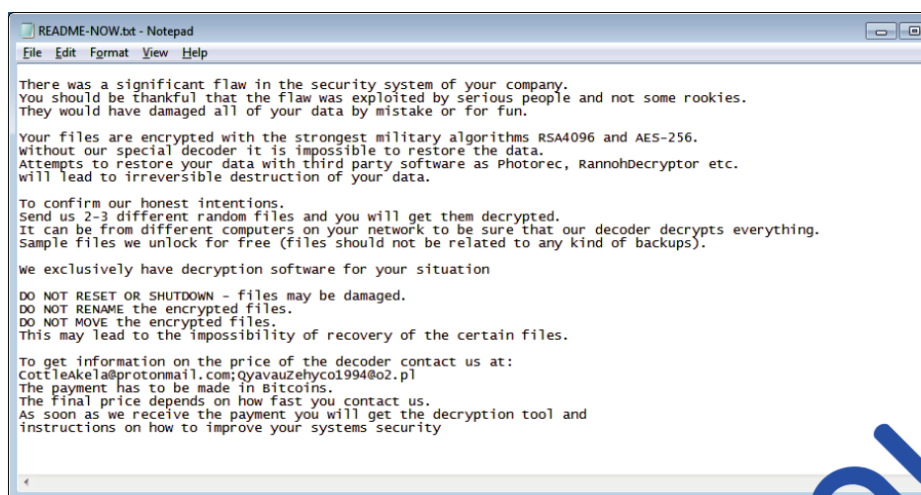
README-NOW.txt - Notepad

File Edit Format View Help

There was a significant flaw in the security system of your company.
You should be thankful that the flaw was exploited by serious people and not some rookies.
They would have damaged all of your data by mistake or for fun.

Your files are encrypted with the strongest military algorithms RSA4096 and AES-256.
Without our special decoder it is impossible to restore the data.
Attempts to restore your data with third party software as Photorec, RannohDecryptor etc.
will lead to irreversible destruction of your data.

To confirm our honest intentions.
Send us 2-3 different random files and you will get them decrypted.
It can be from different computers on your network to be sure that our decoder decrypts everything.
Sample files we unlock for free (files should not be related to any kind of backups).

We exclusively have decryption software for your situation

DO NOT RESET OR SHUTDOWN - files may be damaged.
DO NOT RENAME the encrypted files.
DO NOT MOVE the encrypted files.
This may lead to the impossibility of recovery of the certain files.

To get information on the price of the decoder contact us at:
CottleAkela@protonmail.com;QyavauZehyco1994@o2.pl
The payment has to be made in Bitcoins.
The final price depends on how fast you contact us.
As soon as we receive the payment you will get the decryption tool and
instructions on how to improve your systems security